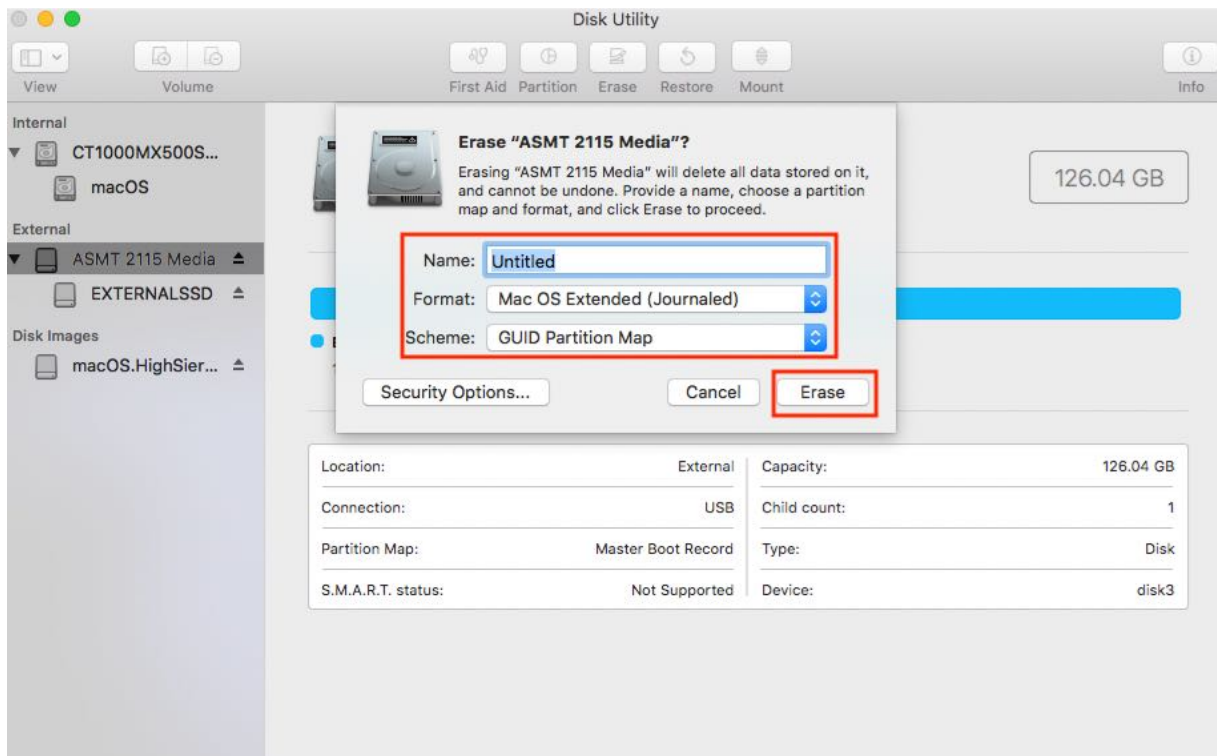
Disk Utility

View Volume

First Aid Partition Erase Restore Mount

Info

Internal

CT1000MX500S...

macOS

External

ASMT 2115 Media

EXTERNALSSD

Disk Images

macOS.HighSier...

Erase "ASMT 2115 Media"?

Erasing "ASMT 2115 Media" will delete all data stored on it, and cannot be undone. Provide a name, choose a partition map and format, and click Erase to proceed.

Name: Untitled

Format: Mac OS Extended (Journaled)

Scheme: GUID Partition Map

Security Options...

Cancel

Erase

126.04 GB

| Location: | External | Capacity: | 126.04 GB |
|---|---|---|---|
| Connection: | USB | Child count: | 1 |
| Partition Map: | Master Boot Record | Type: | Disk |
| S.M.A.R.T. status: | Not Supported | Device: | disk3 |